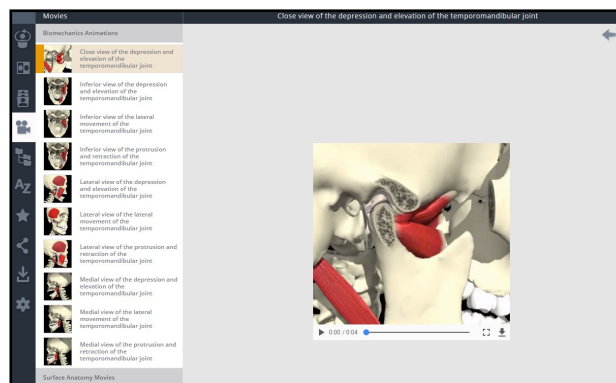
Movies

Close view of the depression and elevation of the temporomandibular joint

Biomechanics Animations

Close view of the depression and elevation of the temporomandibular joint

Inferior view of the depression and elevation of the temporomandibular joint

Inferior view of the lateral movement of the temporomandibular joint

Inferior view of the protrusion and retraction of the temporomandibular joint

Lateral view of the depression and elevation of the temporomandibular joint

Lateral view of the lateral movement of the temporomandibular joint

Lateral view of the protrusion and retraction of the temporomandibular joint

Medial view of the depression and elevation of the temporomandibular joint

Medial view of the lateral movement of the temporomandibular joint

Medial view of the protrusion and retraction of the temporomandibular joint

Surface Anatomy Movies

0:00 / 0:04